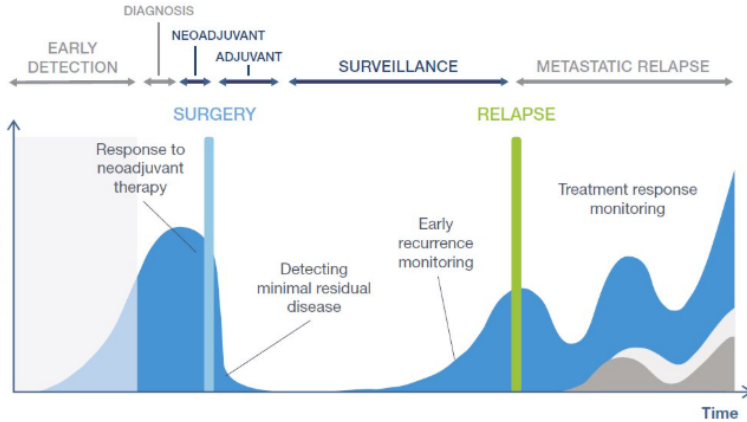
DIAGNOSIS
EARLY DETECTION
NEOADJUVANT
ADJUVANT
SURVEILLANCE
METASTATIC RELAPSE
SURGERY
RELAPSE
Response to neoadjuvant therapy
Detecting minimal residual disease
Early recurrence monitoring
Treatment response monitoring
Time